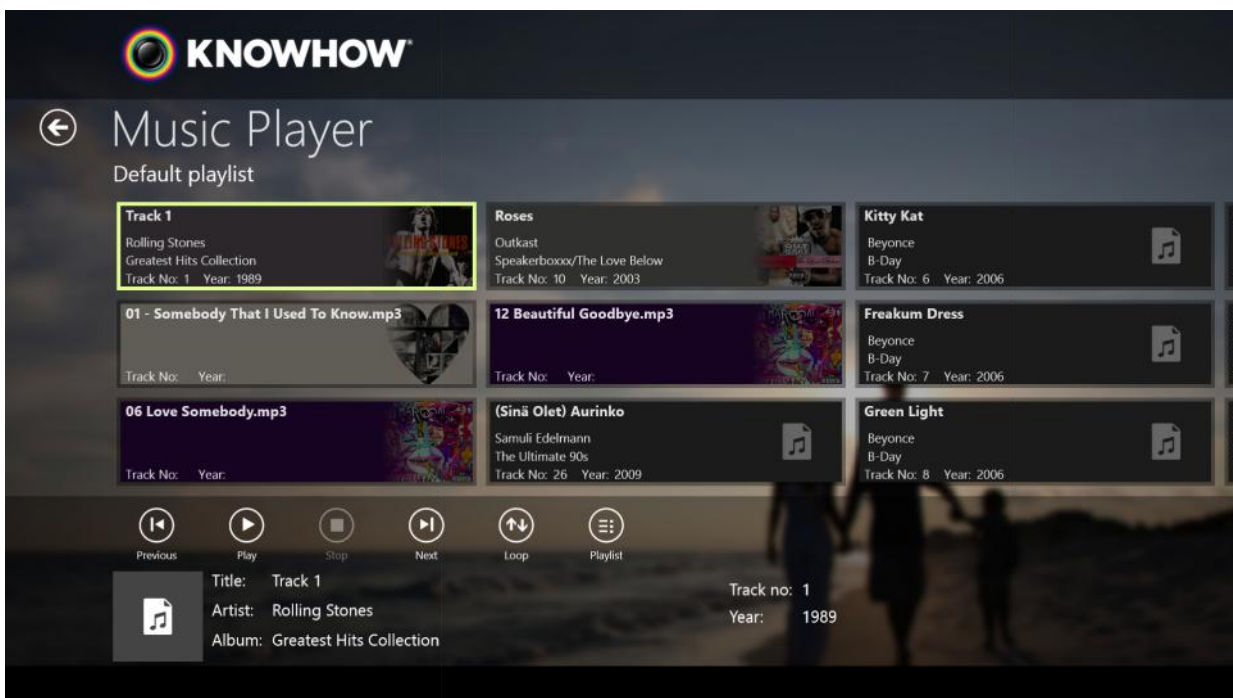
KNOWHOW

Music Player
Default playlist

Track 1
Rolling Stones
Greatest Hits Collection
Track No: 1 Year: 1989

Roses
Outkast
Speakerboxxx/The Love Below
Track No: 10 Year: 2003

Kitty Kat
Beyonce
B-Day
Track No: 6 Year: 2006

01 - Somebody That I Used To Know.mp3
Track No: Year:

12 Beautiful Goodbye.mp3
Track No: Year:

Freakum Dress
Beyonce
B-Day
Track No: 7 Year: 2006

06 Love Somebody.mp3
Track No: Year:

(Sinä Olet) Aurinko
Samuli Edelmann
The Ultimate 90s
Track No: 26 Year: 2009

Green Light
Beyonce
B-Day
Track No: 8 Year: 2006

Previous Play Stop Next Loop Playlist

Title: Track 1
Artist: Rolling Stones
Album: Greatest Hits Collection

Track no: 1
Year: 1989